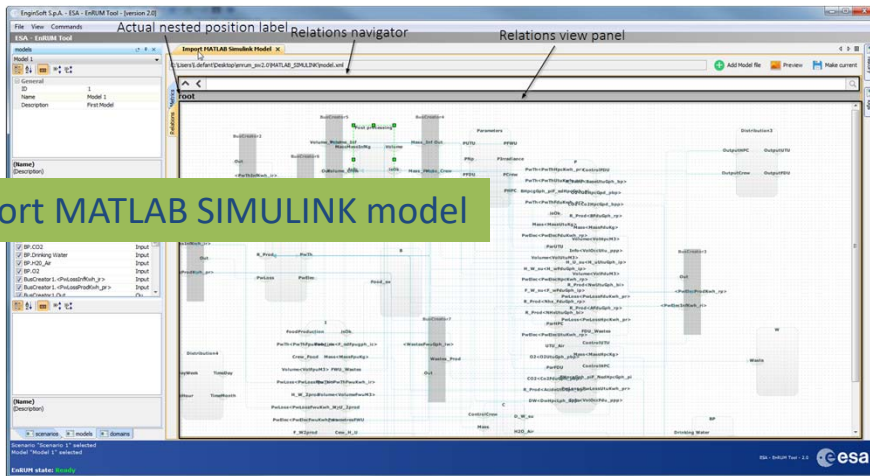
EnginSoft S.p.A. - ESA - EnRUM Tool - [version 2.0]

File View Commands

ESA - EnRUM Tool

Actual nested position label

Relations navigator

Relations view panel

models

Model 1

General

ID 1

Name Model 1

Description First Model

(Name)
(Description)

Import MATLAB Simulink Model

C:\Users\l.defant\Desktop\enrum_sw2.0\MATLAB_SIMULINK\model.xml

Add Model file

Preview

Make current

Metrics

Relations

root

ort MATLAB SIMULINK model

BP.CO2 Input
BP.Drinking Water Input
BP.H2O_Air Input
BP.O2 Input
BusCreator1.<PwLossInfKwh_ir> Input
BusCreator1.<PwLossProdKwh_ir> Input
BusCreator1.Out Ou

(Name)
(Description)

scenarios models domains

Scenario "Scenario 1" selected
Model "Model 1" selected

EnRUM state: Ready

ESA - EnRUM Tool - 2.0

esa

Post processing

Parameters

Distribution2

Distribution4

Waste

Drinking Water

H2O_Air